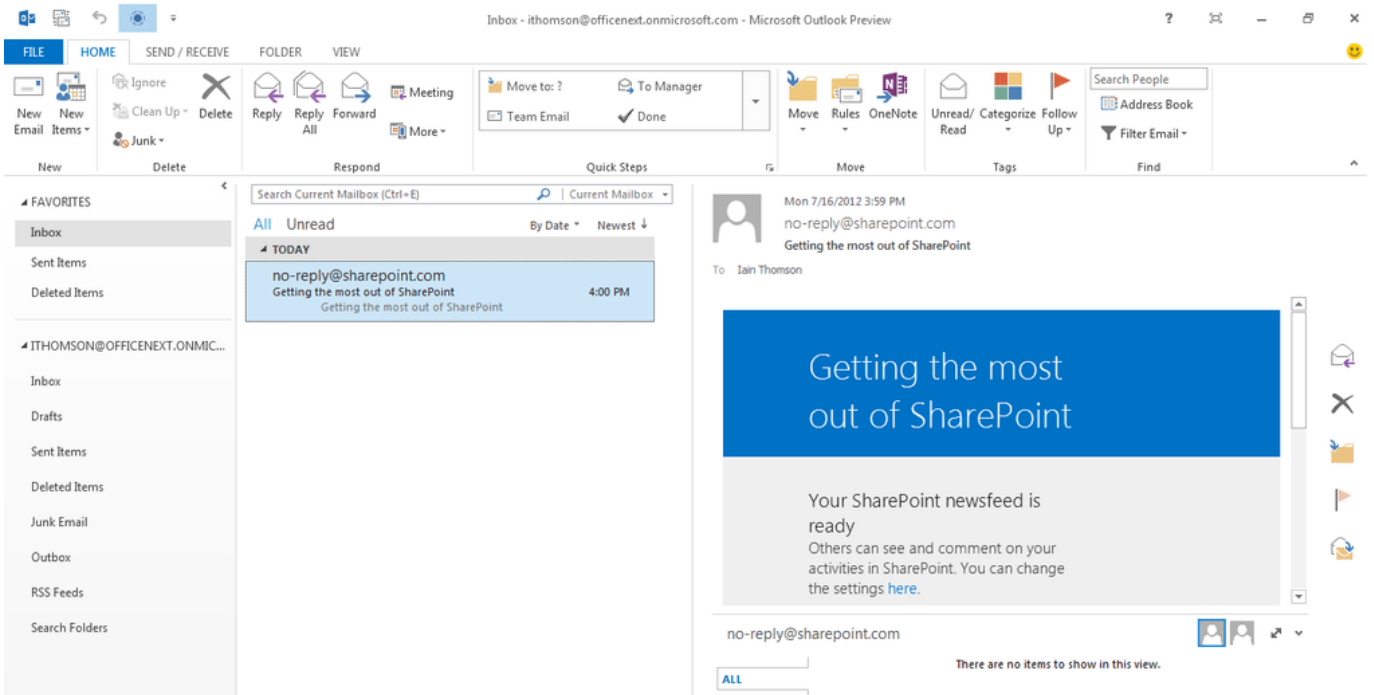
Inbox - ithomson@officenext.onmicrosoft.com - Microsoft Outlook Preview

?

FILE HOME SEND / RECEIVE FOLDER VIEW

New Email
New Items
New

Ignore
Clean Up
Junk
Delete
Delete

Reply
Reply All
Forward
Meeting
More
Respond

Move to: ?
Team Email
To Manager
Done
Quick Steps

Move
Rules
OneNote
Move

Unread/ Read
Categorize
Follow Up
Tags

Search People
Address Book
Filter Email
Find

FAVORITES
Inbox
Sent Items
Deleted Items

ITHOMSON@OFFICENEXT.ONMIC...
Inbox
Drafts
Sent Items
Deleted Items
Junk Email
Outbox
RSS Feeds
Search Folders

Search Current Mailbox (Ctrl+E)
Current Mailbox

All Unread
By Date
Newest

TODAY

no-reply@sharepoint.com
Getting the most out of SharePoint
4:00 PM
Getting the most out of SharePoint

Mon 7/16/2012 3:59 PM
no-reply@sharepoint.com
Getting the most out of SharePoint

To Iain Thomson

Getting the most out of SharePoint

Your SharePoint newsfeed is ready
Others can see and comment on your activities in SharePoint. You can change the settings here.

no-reply@sharepoint.com

There are no items to show in this view.

ALL